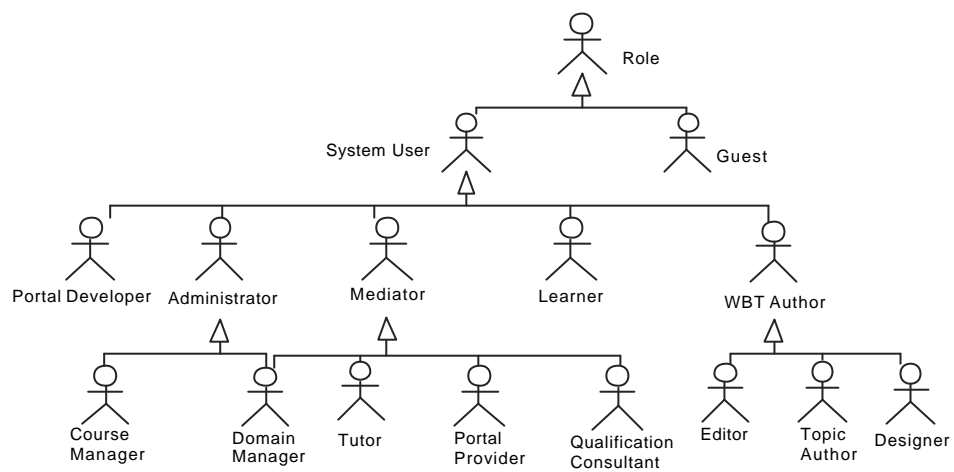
Role

System User

Guest

Portal Developer

Administrator

Mediator

Learner

WBT Author

Course Manager

Domain Manager

Tutor

Portal Provider

Qualification Consultant

Editor

Topic Author

Designer